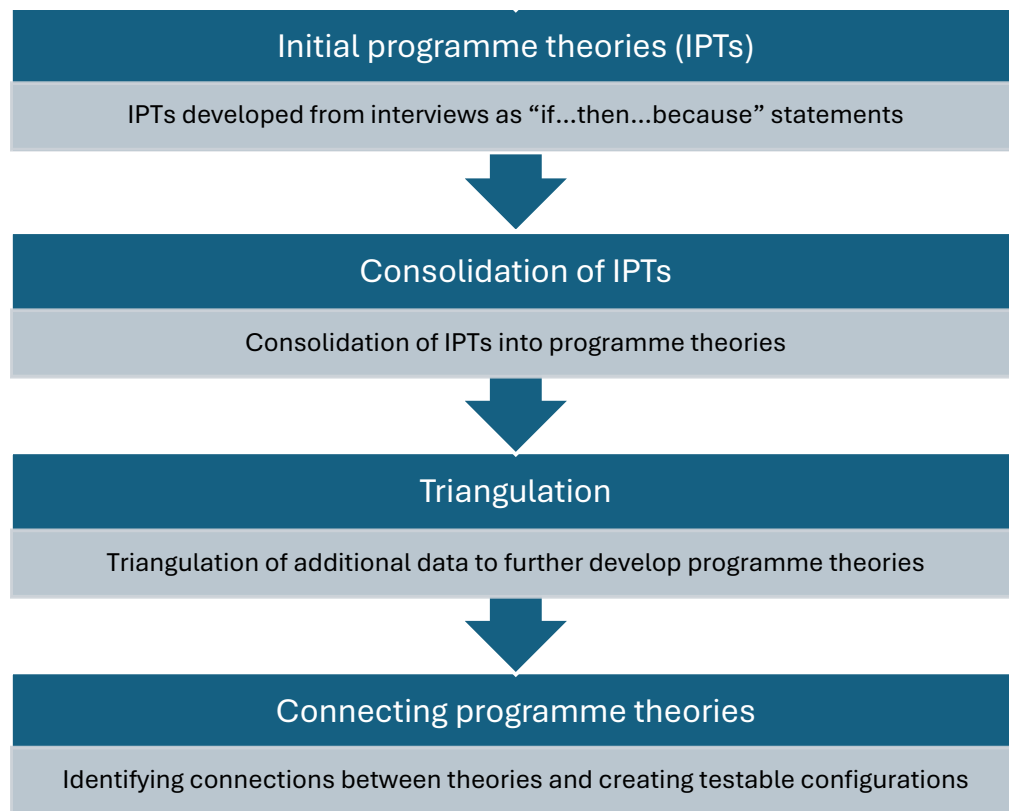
Initial programme theories (IPTs)

IPTs developed from interviews as “if…then…because” statements

Consolidation of IPTs

Consolidation of IPTs into programme theories

Triangulation

Triangulation of additional data to further develop programme theories

Connecting programme theories

Identifying connections between theories and creating testable configurations